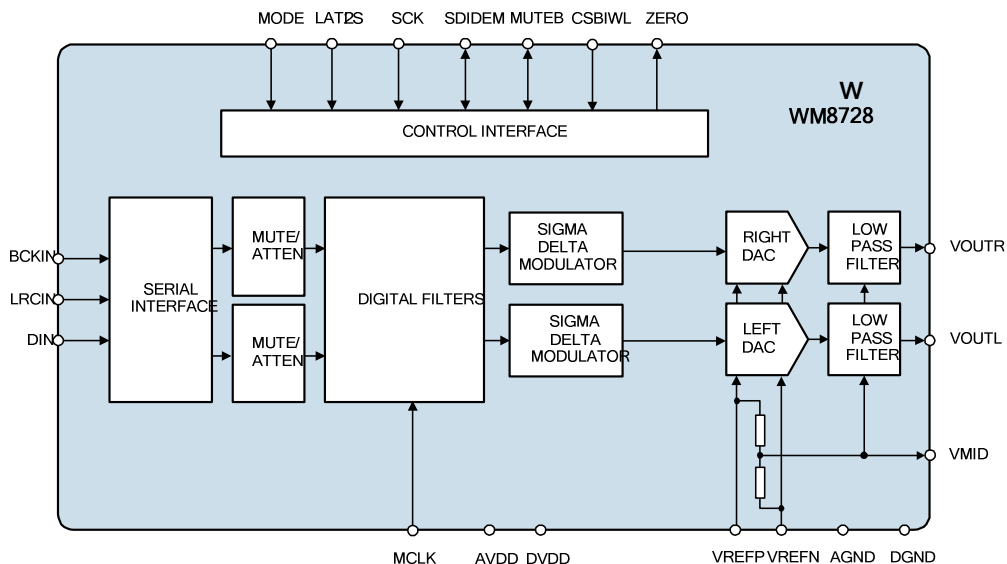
MODE LATI2S SCK SDIDEM MUTEB CSBIWL ZERO

W
WM8728

CONTROL INTERFACE

BCKIN
LRCIN
DIN

SERIAL INTERFACE

MUTE/ ATTEN

MUTE/ ATTEN

DIGITAL FILTERS

SIGMA DELTA MODULATOR

SIGMA DELTA MODULATOR

RIGHT DAC

LEFT DAC

LOW PASS FILTER

LOW PASS FILTER

VOUTR
VOUTL
VMID

MCLK AVDD DVDD VREFP VREFN AGND DGND